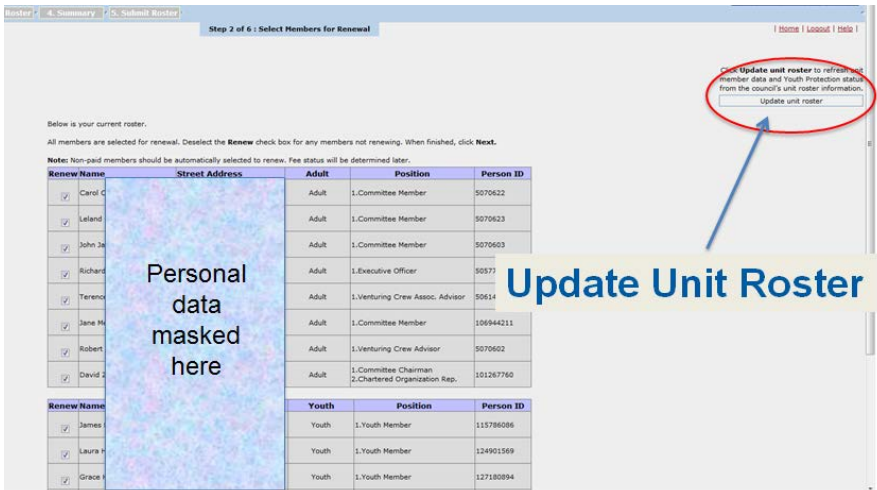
Roster | 4. Summary | 5. Submit Roster

Step 2 of 6 : Select Members for Renewal

| Home | Logout | Help |

Click Update unit roster to refresh unit member data and Youth Protection status from the council's unit roster information.

Update unit roster

Below is your current roster.

All members are selected for renewal. Deselect the Renew check box for any members not renewing. When finished, click Next.

Note: Non-paid members should be automatically selected to renew. Fee status will be determined later.

| Renew | Name | Street Address | Adult | Position | Person ID |
|---|---|---|---|---|---|
| ☑ | Carol C | | Adult | 1.Committee Member | 5070622 |
| ☑ | Leland | | Adult | 1.Committee Member | 5070623 |
| ☑ | John Ja | | Adult | 1.Committee Member | 5070603 |
| ☑ | Richard | | Adult | 1.Executive Officer | 50577 |
| ☑ | Terenc | | Adult | 1.Venturing Crew Assoc. Advisor | 50614 |
| ☑ | Jane M | | Adult | 1.Committee Member | 106944211 |
| ☑ | Robert | | Adult | 1.Venturing Crew Advisor | 5070602 |
| ☑ | David Z | | Adult | 1.Committee Chairman 2.Chartered Organization Rep. | 101267760 |

| Renew | Name | | Youth | Position | Person ID |
|---|---|---|---|---|---|
| ☑ | James | | Youth | 1.Youth Member | 115786086 |
| ☑ | Laura | | Youth | 1.Youth Member | 124901569 |
| ☑ | Grace | | Youth | 1.Youth Member | 127180894 |

Personal data masked here

Update Unit Roster